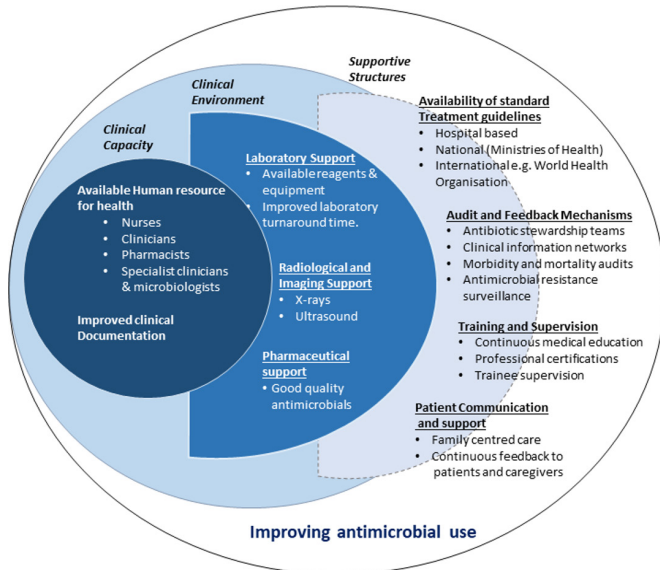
Supportive Structures

Clinical Environment

Clinical Capacity

Available Human resource for health
• Nurses
• Clinicians
• Pharmacists
• Specialist clinicians & microbiologists

Improved clinical Documentation

Laboratory Support
• Available reagents & equipment
• Improved laboratory turnaround time.

Radiological and Imaging Support
• X-rays
• Ultrasound

Pharmaceutical support
• Good quality antimicrobials

Availability of standard Treatment guidelines
• Hospital based
• National (Ministries of Health)
• International e.g. World Health Organisation

Audit and Feedback Mechanisms
• Antibiotic stewardship teams
• Clinical information networks
• Morbidity and mortality audits
• Antimicrobial resistance surveillance

Training and Supervision
• Continuous medical education
• Professional certifications
• Trainee supervision

Patient Communication and support
• Family centred care
• Continuous feedback to patients and caregivers

Improving antimicrobial use